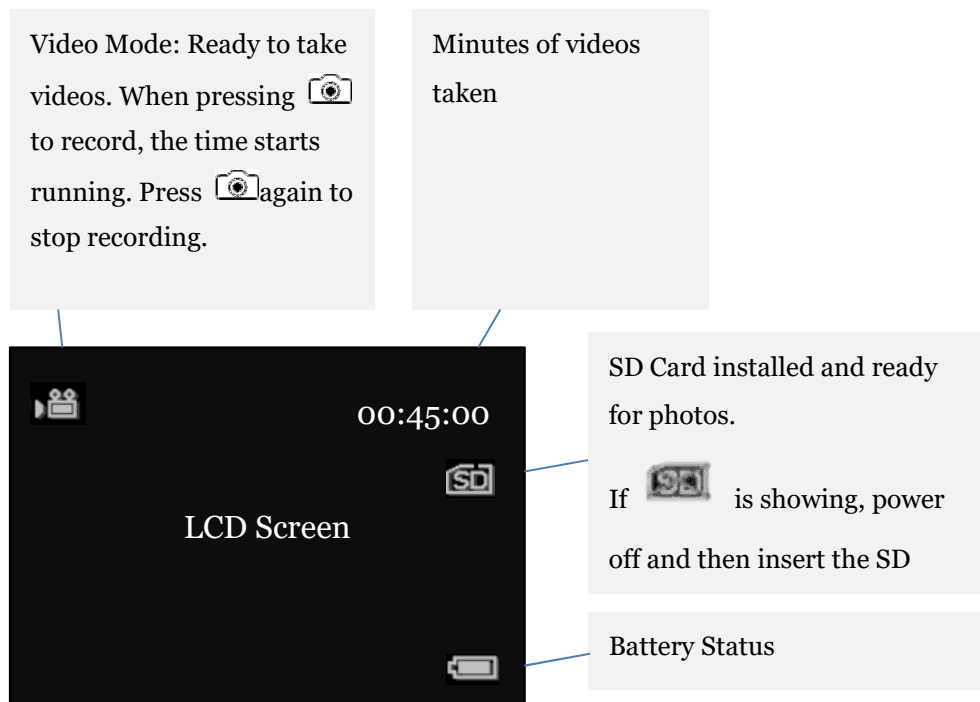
Video Mode: Ready to take videos. When pressing to record, the time starts running. Press again to stop recording.

Minutes of videos taken

00:45:00

LCD Screen

SD Card installed and ready for photos.

If is showing, power off and then insert the SD

Battery Status